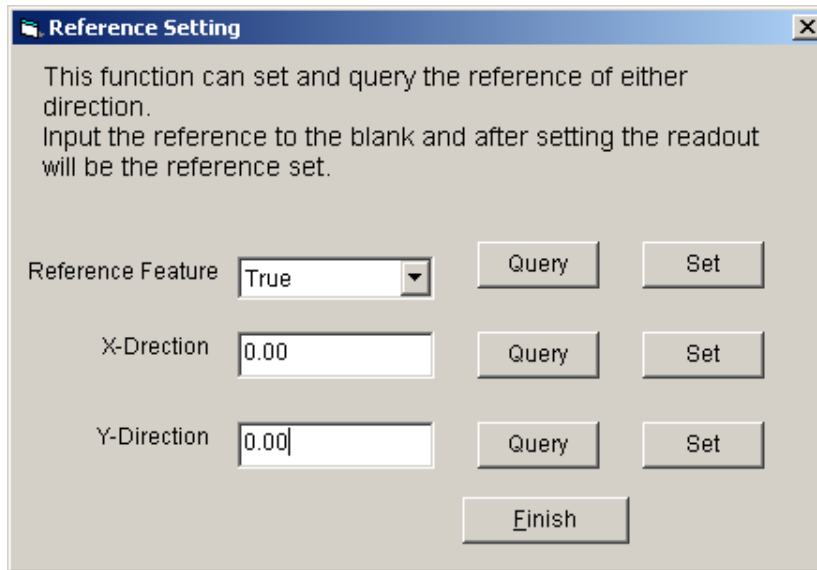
Reference Setting

This function can set and query the reference of either direction.
Input the reference to the blank and after setting the readout will be the reference set.

Reference Feature True Query Set

X-Drection 0.00 Query Set

Y-Direction 0.00 Query Set

Finish